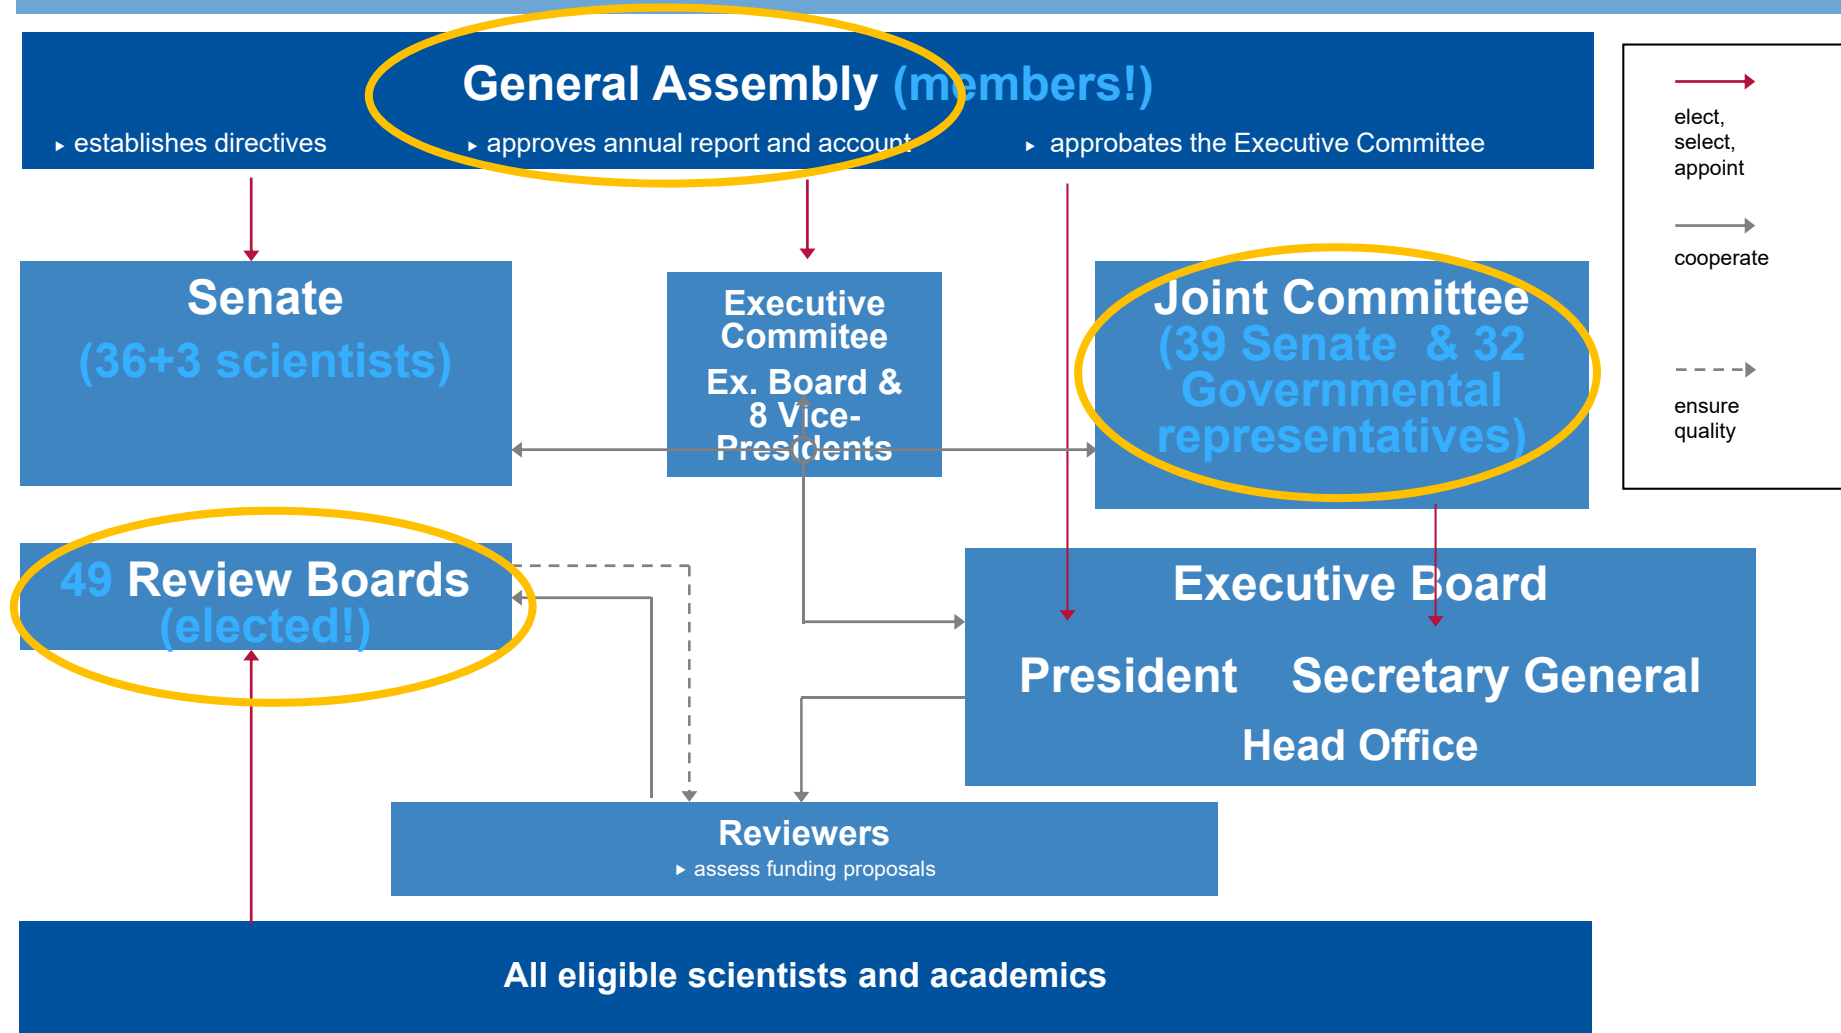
General Assembly (members!)

establishes directives

approves annual report and account

approbates the Executive Committee

elect, select, appoint

cooperate

ensure quality

Senate (36+3 scientists)

Executive Commitee Ex. Board & 8 Vice-Presidents

Joint Committee (39 Senate & 32 Governmental representatives)

49 Review Boards (elected!)

Executive Board

President Secretary General

Head Office

Reviewers

assess funding proposals

All eligible scientists and academics